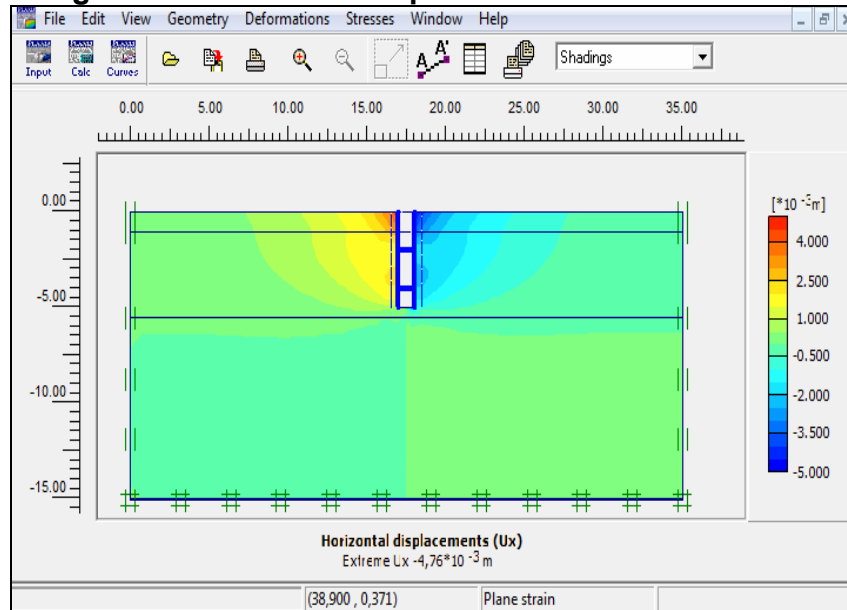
File Edit View Geometry Deformations Stresses Window Help

Input Calc Curves

Shadings

0.00 5.00 10.00 15.00 20.00 25.00 30.00 35.00

0.00
-5.00
-10.00
-15.00

[*10 $^{-3}$m]
4.000
2.500
1.000
-0.500
-2.000
-3.500
-5.000

Horizontal displacements (Ux)
Extreme Ux -4,76*10 $^{-3}$ m

(38,900 , 0,371)
Plane strain